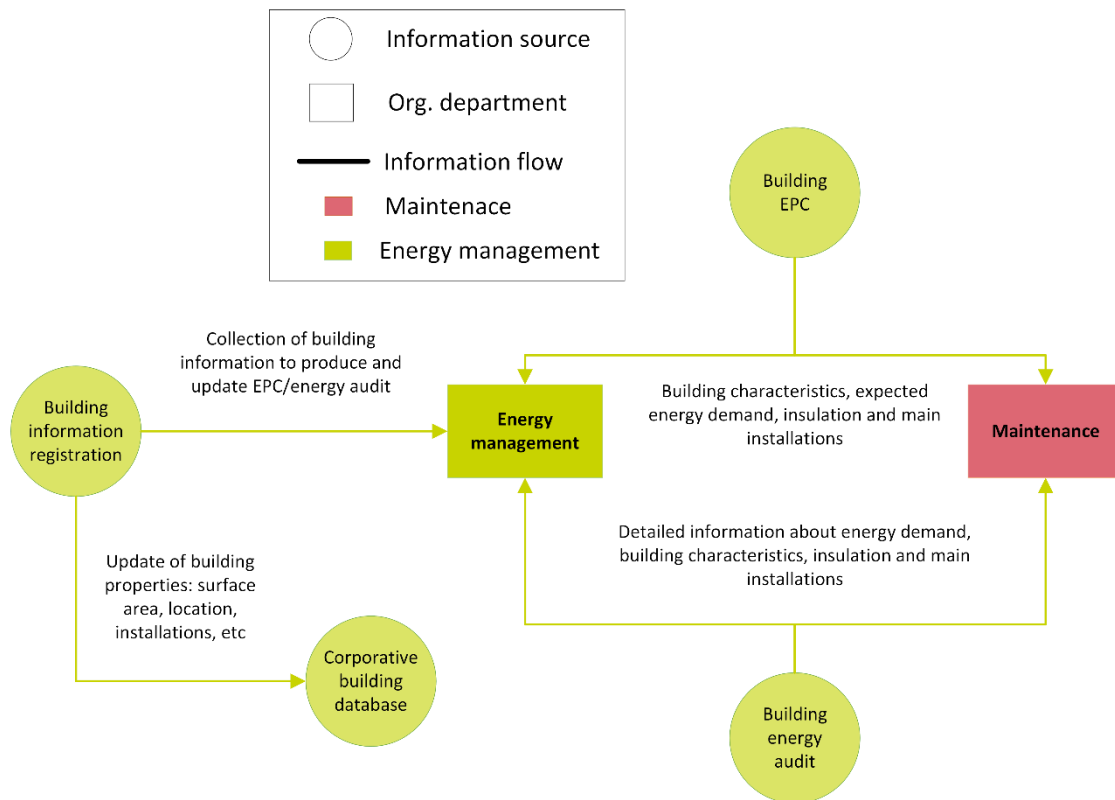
Information source

Org. department

Information flow

Maintenace

Energy management

Building EPC

Collection of building information to produce and update EPC/energy audit

Building information registration

Energy management

Building characteristics, expected energy demand, insulation and main installations

Maintenance

Detailed information about energy demand, building characteristics, insulation and main installations

Update of building properties: surface area, location, installations, etc

Corporative building database

Building energy audit